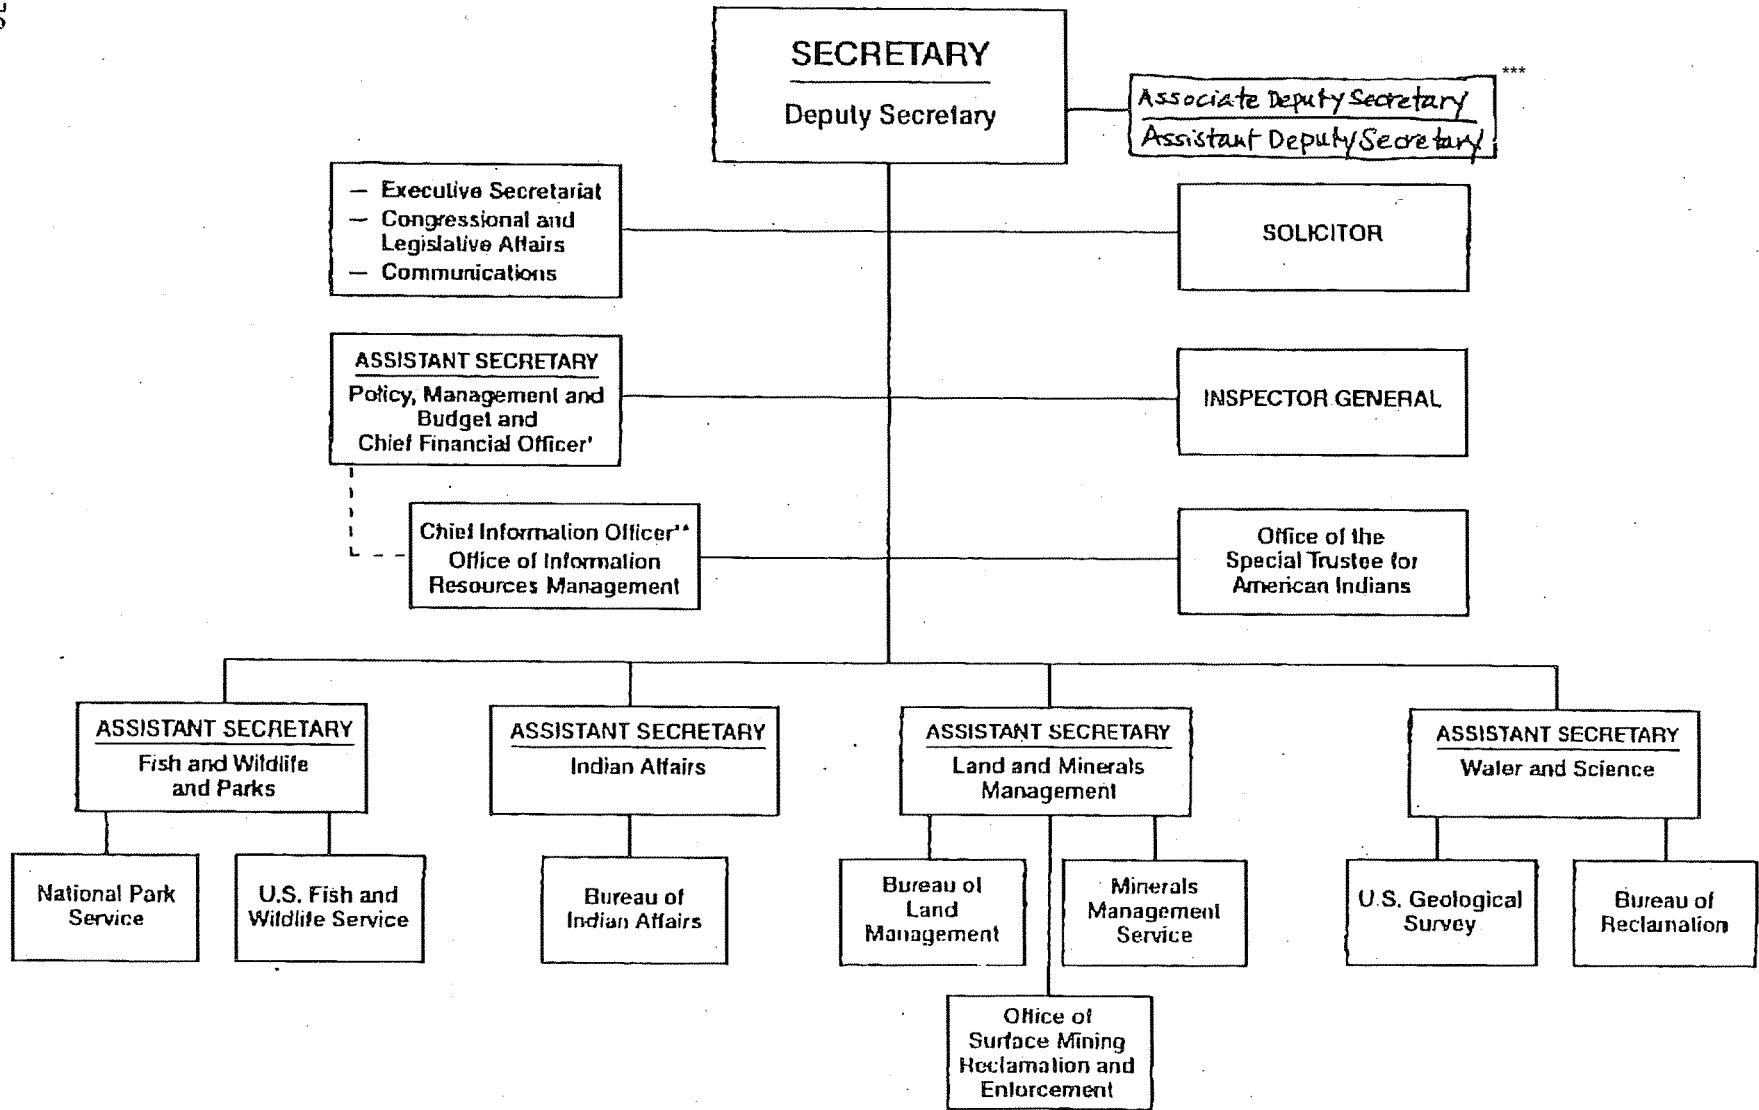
SECRETARY

Deputy Secretary

Associate Deputy Secretary
Assistant Deputy Secretary

***

— Executive Secretariat
— Congressional and Legislative Affairs
— Communications

SOLICITOR

ASSISTANT SECRETARY
Policy, Management and Budget and Chief Financial Officer*

INSPECTOR GENERAL

Chief Information Officer**
Office of Information Resources Management

Office of the Special Trustee for American Indians

ASSISTANT SECRETARY
Fish and Wildlife and Parks

National Park Service

U.S. Fish and Wildlife Service

ASSISTANT SECRETARY
Indian Affairs

Bureau of Indian Affairs

ASSISTANT SECRETARY
Land and Minerals Management

Bureau of Land Management

Minerals Management Service

Office of Surface Mining Reclamation and Enforcement

ASSISTANT SECRETARY
Water and Science

U.S. Geological Survey

Bureau of Reclamation